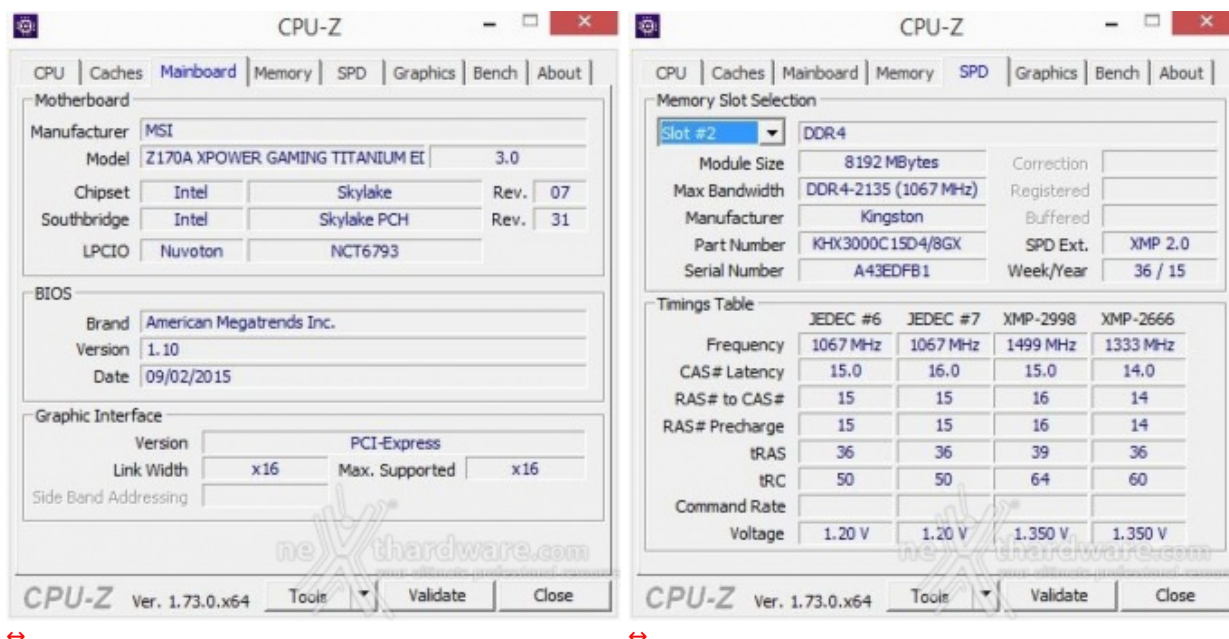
CPU-Z

CPU | Caches | Mainboard | Memory | SPD | Graphics | Bench | About

Motherboard

Manufacturer MSI

Model Z170A XPOWER GAMING TITANIUM EI 3.0

Chipset Intel Skylake Rev. 07

Southbridge Intel Skylake PCH Rev. 31

LPCIO Nuvoton NCT6793

BIOS

Brand American Megatrends Inc.

Version 1.10

Date 09/02/2015

Graphic Interface

Version PCI-Express

Link Width x16 Max. Supported x16

Side Band Addressing

nexthardware.com

CPU-Z Ver. 1.73.0.x64 Tools Validate Close

CPU-Z

CPU | Caches | Mainboard | Memory | SPD | Graphics | Bench | About

Memory Slot Selection

Slot #2 DDR4

Module Size 8192 MBytes Correction

Max Bandwidth DDR4-2135 (1067 MHz) Registered

Manufacturer Kingston Buffered

Part Number KHX3000C15D4/8GX SPD Ext. XMP 2.0

Serial Number A43EDFB1 Week/Year 36 / 15

Timings Table

| | JEDEC #6 | JEDEC #7 | XMP-2998 | XMP-2666 |
|---|---|---|---|---|
| Frequency | 1067 MHz | 1067 MHz | 1499 MHz | 1333 MHz |
| CAS# Latency | 15.0 | 16.0 | 15.0 | 14.0 |
| RAS# to CAS# | 15 | 15 | 16 | 14 |
| RAS# Precharge | 15 | 15 | 16 | 14 |
| tRAS | 36 | 36 | 39 | 36 |
| tRC | 50 | 50 | 64 | 60 |
| Command Rate | | | | |
| Voltage | 1.20 V | 1.20 V | 1.350 V | 1.350 V |

nexthardware.com

CPU-Z Ver. 1.73.0.x64 Tools Validate Close